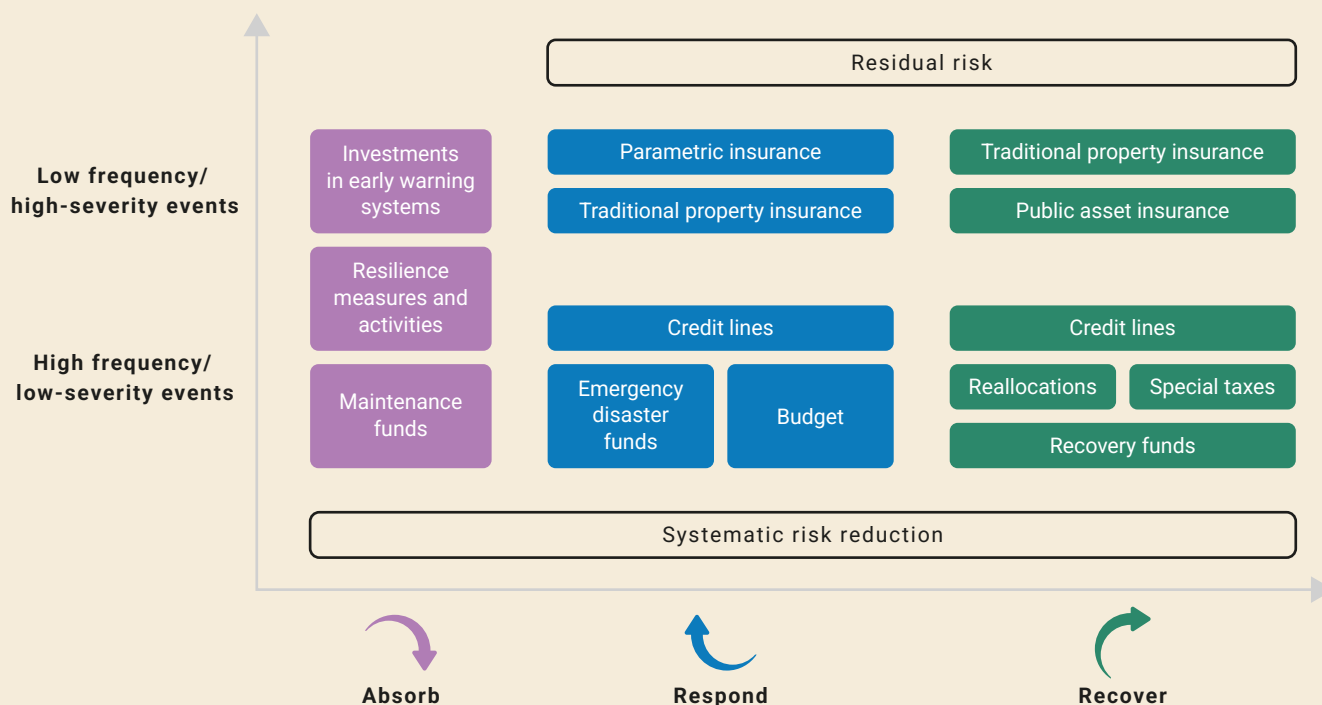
Residual risk

Low frequency/ high-severity events

High frequency/ low-severity events

Investments in early warning systems

Resilience measures and activities

Maintenance funds

Parametric insurance

Traditional property insurance

Credit lines

Emergency disaster funds

Budget

Traditional property insurance

Public asset insurance

Credit lines

Reallocations

Special taxes

Recovery funds

Systematic risk reduction

Absorb

Respond

Recover